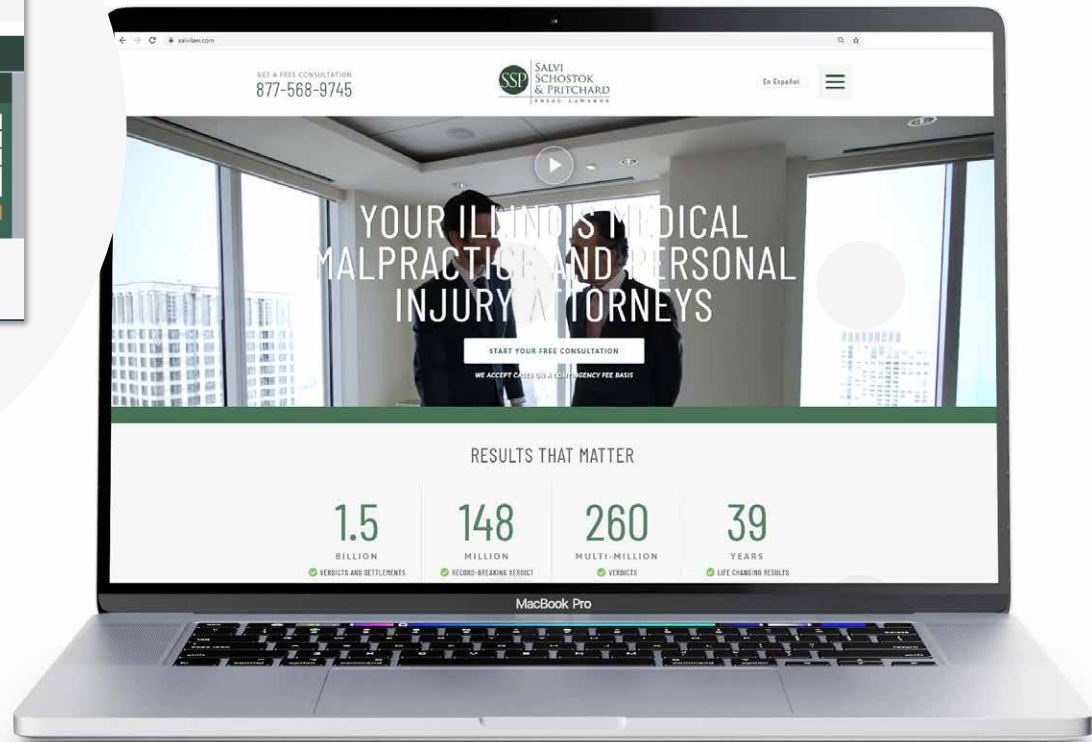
salvilaw.com

GET A FREE CONSULTATION
877-568-9745

SSP SALVI SCHOSTOK & PRITCHARD TRIAL LAWYERS

En Español

YOUR ILLINOIS MEDICAL MALPRACTICE AND PERSONAL INJURY ATTORNEYS

START YOUR FREE CONSULTATION

WE ACCEPT CASES ON A CONTINGENCY FEE BASIS

RESULTS THAT MATTER

1.5
BILLION
VERDICTS AND SETTLEMENTS

148
MILLION
RECORD-BREAKING VERDICT

260
MULTI-MILLION
VERDICTS

39
YEARS
LIFE CHANGING RESULTS

MacBook Pro